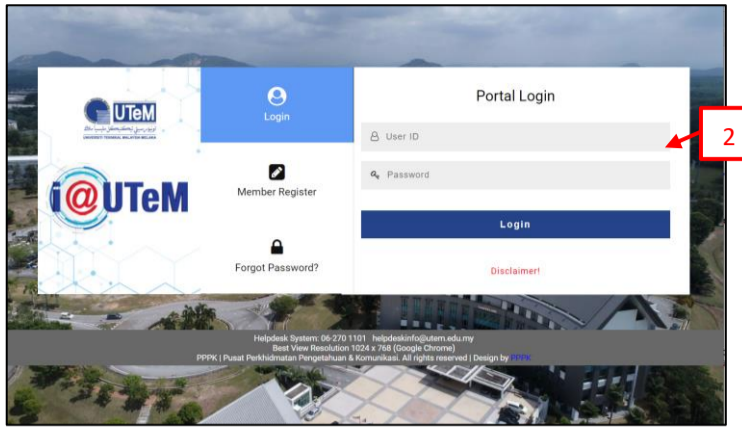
UTeM
UNIVERSITI TEKNIKAL MALAYSIA MELAKA

i@UTeM

Login

Member Register

Forgot Password?

Portal Login

User ID

Password

Login

Disclaimer!

2

Helpdesk System: 06-270 1101 helpdeskinfo@utem.edu.my
Best View Resolution 1024 x 768 (Google Chrome)
PPPK | Pusat Perkhidmatan Pengetahuan & Komunikasi. All rights reserved | Design by PPPK